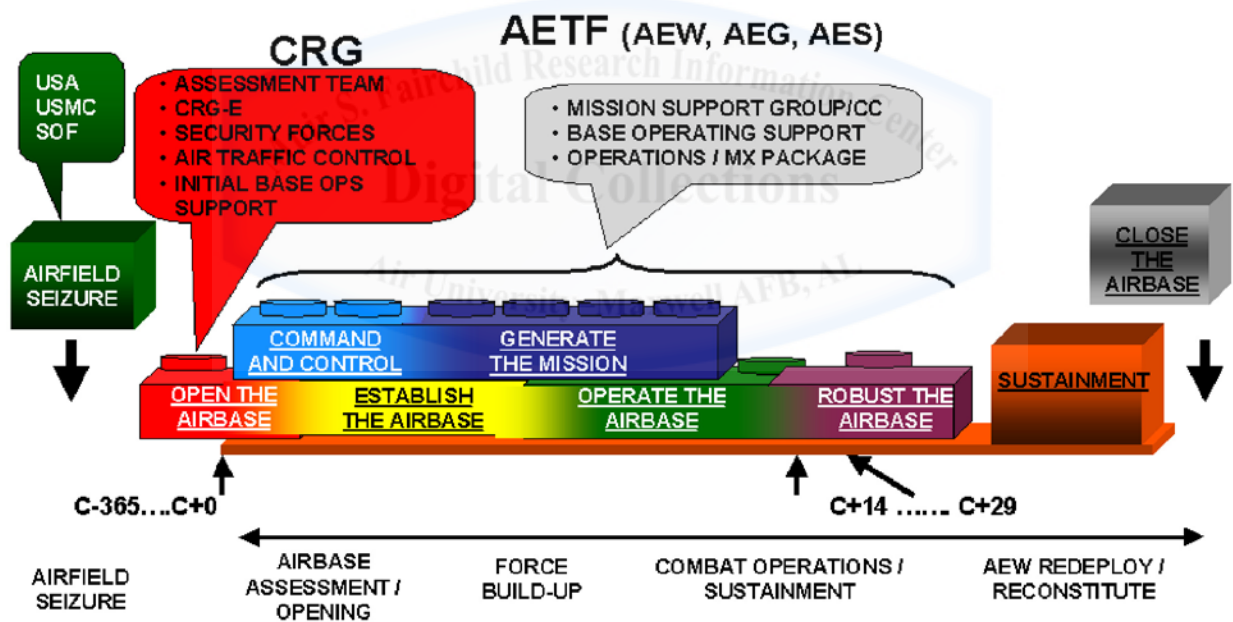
AETF (AEW, AEG, AES)

CRG

USA
USMC
SOF

• ASSESSMENT TEAM
• CRG-E
• SECURITY FORCES
• AIR TRAFFIC CONTROL
• INITIAL BASE OPS SUPPORT

• MISSION SUPPORT GROUP/CC
• BASE OPERATING SUPPORT
• OPERATIONS / MX PACKAGE

Muir S. Fairchild Research Information Center
Digital Collections
Air University – Maxwell AFB, AL

AIRFIELD SEIZURE

CLOSE THE AIRBASE

COMMAND AND CONTROL

GENERATE THE MISSION

OPEN THE AIRBASE

ESTABLISH THE AIRBASE

OPERATE THE AIRBASE

ROBUST THE AIRBASE

SUSTAINMENT

C-365….C+0

C+14 ……. C+29

AIRFIELD SEIZURE

AIRBASE ASSESSMENT / OPENING

FORCE BUILD-UP

COMBAT OPERATIONS / SUSTAINMENT

AEW REDEPLOY / RECONSTITUTE